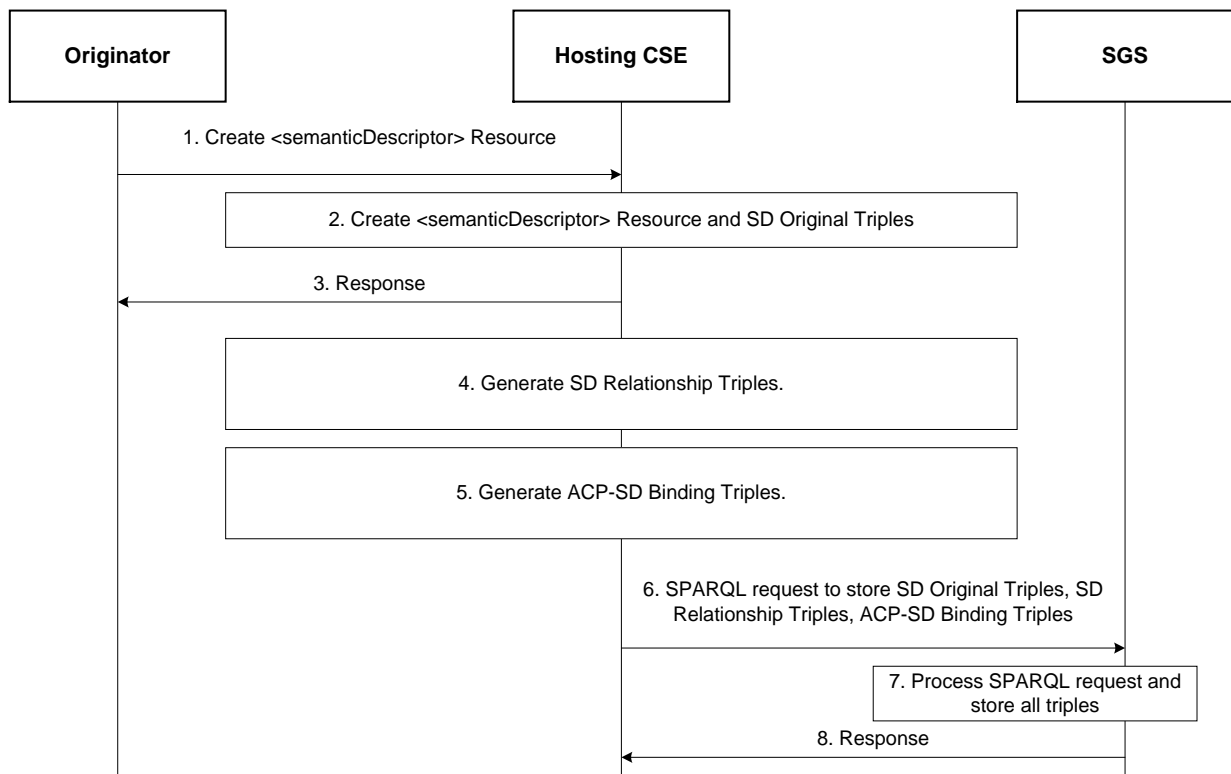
Originator

Hosting CSE

SGS

1. Create <semanticDescriptor> Resource

2. Create <semanticDescriptor> Resource and SD Original Triples

3. Response

4. Generate SD Relationship Triples.

5. Generate ACP-SD Binding Triples.

6. SPARQL request to store SD Original Triples, SD Relationship Triples, ACP-SD Binding Triples

7. Process SPARQL request and store all triples

8. Response